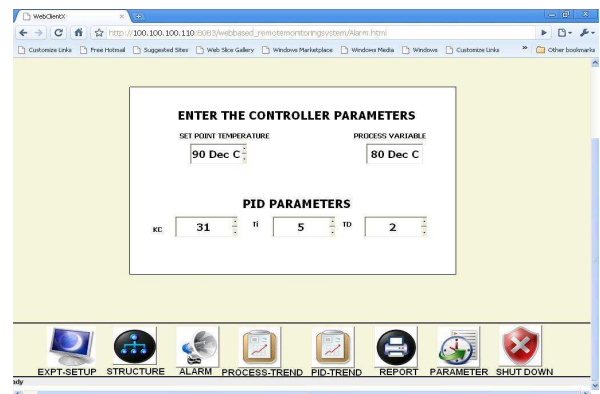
WebClientX

http://100.100.100.110:8083/webbased_remotemonitoringsystem/Alarm.html

Customize Links | Free Hotmail | Suggested Sites | Web Slice Gallery | Windows Marketplace | Windows Media | Windows | Customize Links | » | Other bookmarks

ENTER THE CONTROLLER PARAMETERS

SET POINT TEMPERATURE

90 Dec C

PROCESS VARIABLE

80 Dec C

PID PARAMETERS

KC 31 Ti 5 TD 2

EXPT-SETUP STRUCTURE ALARM PROCESS-TREND PID-TREND REPORT PARAMETER SHUT DOWN

ady